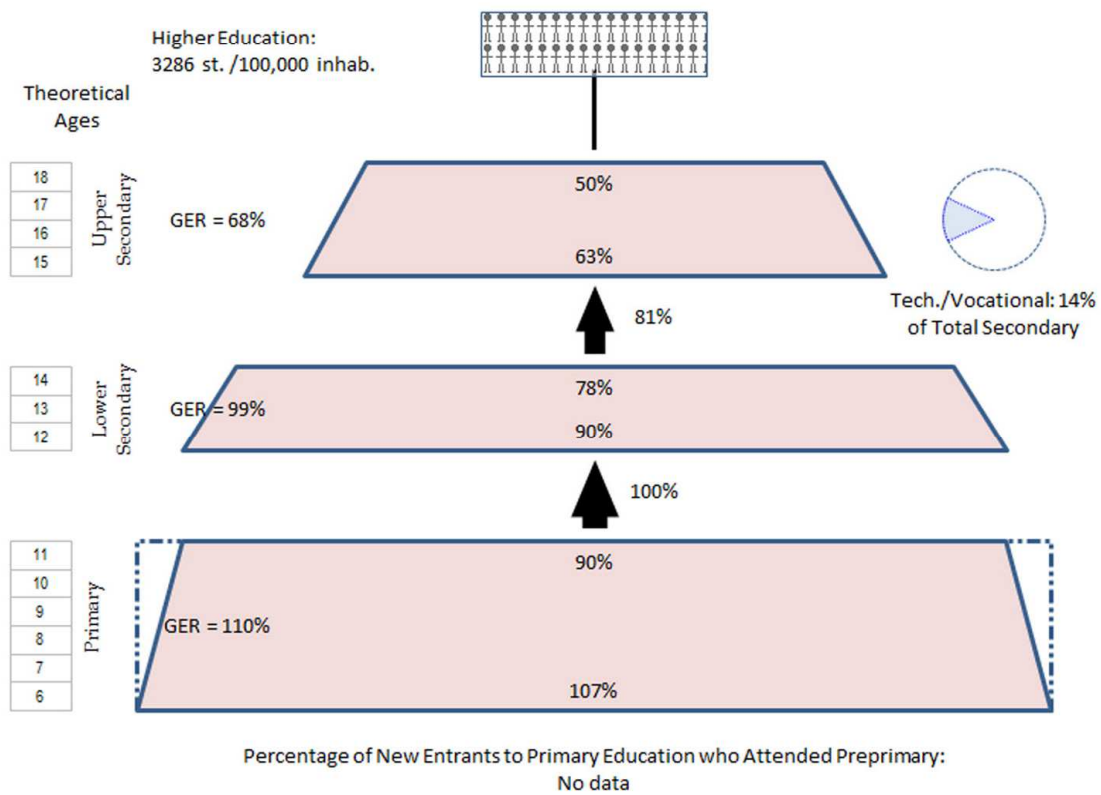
Higher Education:
3286 st. /100,000 inhab.

Theoretical Ages

18
17
16
15

Upper Secondary

GER = 68%

50%

63%

Tech./Vocational: 14% of Total Secondary

81%

14
13
12

Lower Secondary

GER = 99%

78%

90%

100%

11
10
9
8
7
6

Primary

GER = 110%

90%

107%

Percentage of New Entrants to Primary Education who Attended Preprimary:
No data